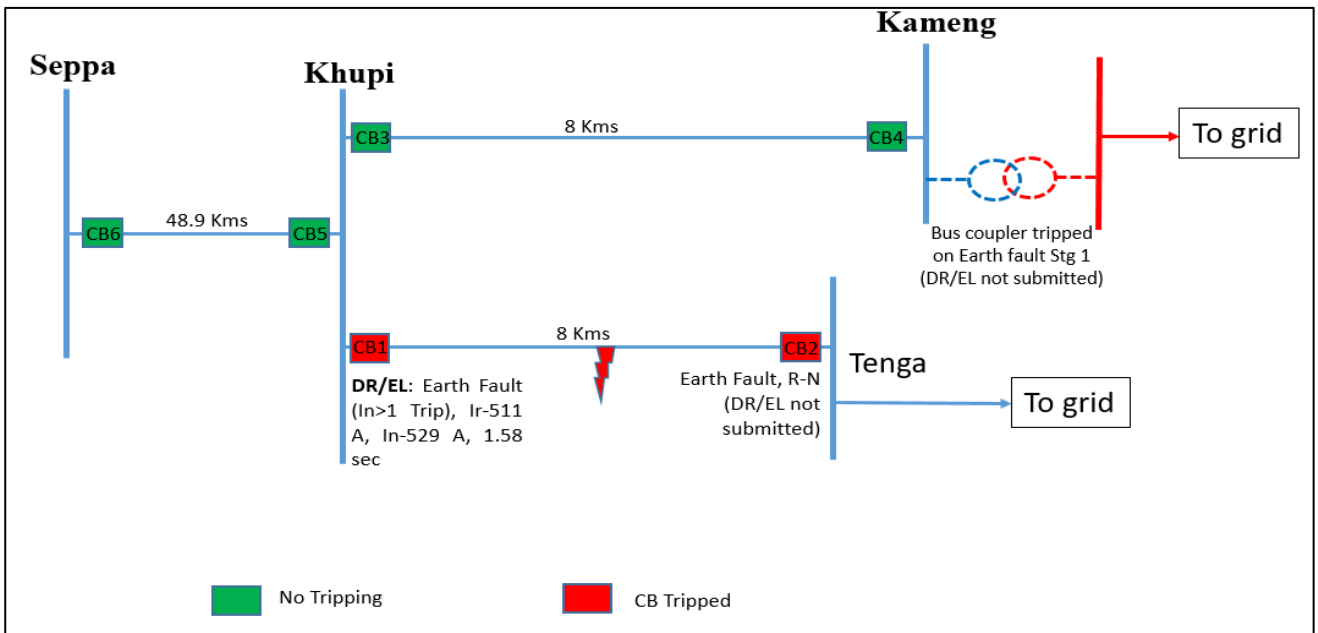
Kameng

Seppa

Khupi

CB3

8 Kms

CB4

To grid

CB6

48.9 Kms

CB5

Bus coupler tripped on Earth fault Stg 1 (DR/EL not submitted)

CB1

8 Kms

CB2

Tenga

DR/EL: Earth Fault (In>1 Trip), Ir-511 A, In-529 A, 1.58 sec

Earth Fault, R-N (DR/EL not submitted)

To grid

No Tripping

CB Tripped